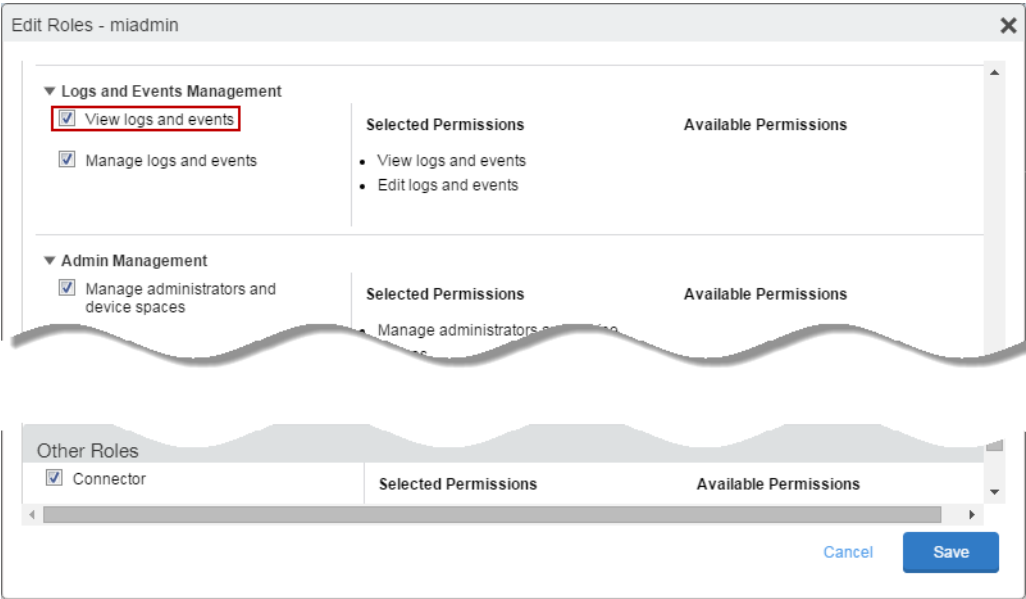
Edit Roles - miadmin

Logs and Events Management

View logs and events

Manage logs and events

Selected Permissions

Available Permissions

- View logs and events
- Edit logs and events

Admin Management

Manage administrators and device spaces

Selected Permissions

Available Permissions

- Manage administrators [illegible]

Other Roles

Connector

Selected Permissions

Available Permissions

Cancel

Save